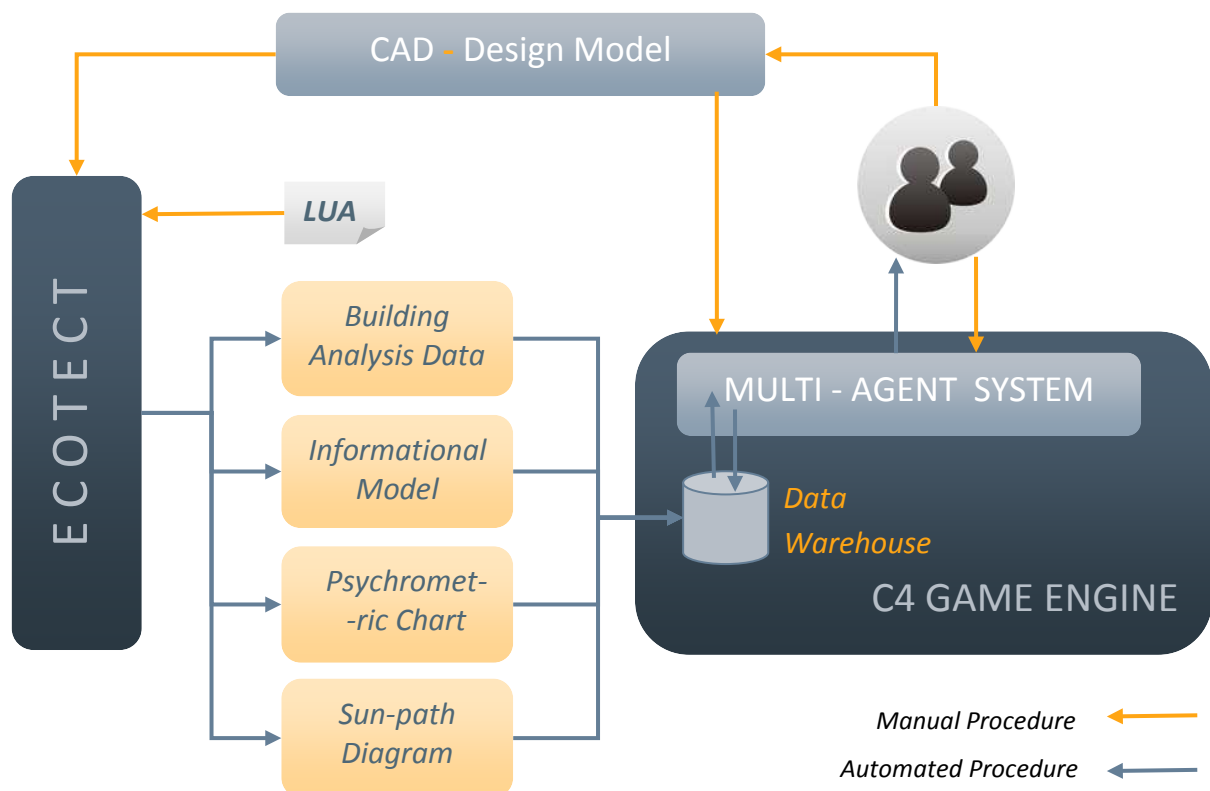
CAD - Design Model

LUA

ECOTECT

Building Analysis Data

Informational Model

Psychrometric Chart

Sun-path Diagram

MULTI - AGENT SYSTEM

Data Warehouse

C4 GAME ENGINE

Manual Procedure

Automated Procedure